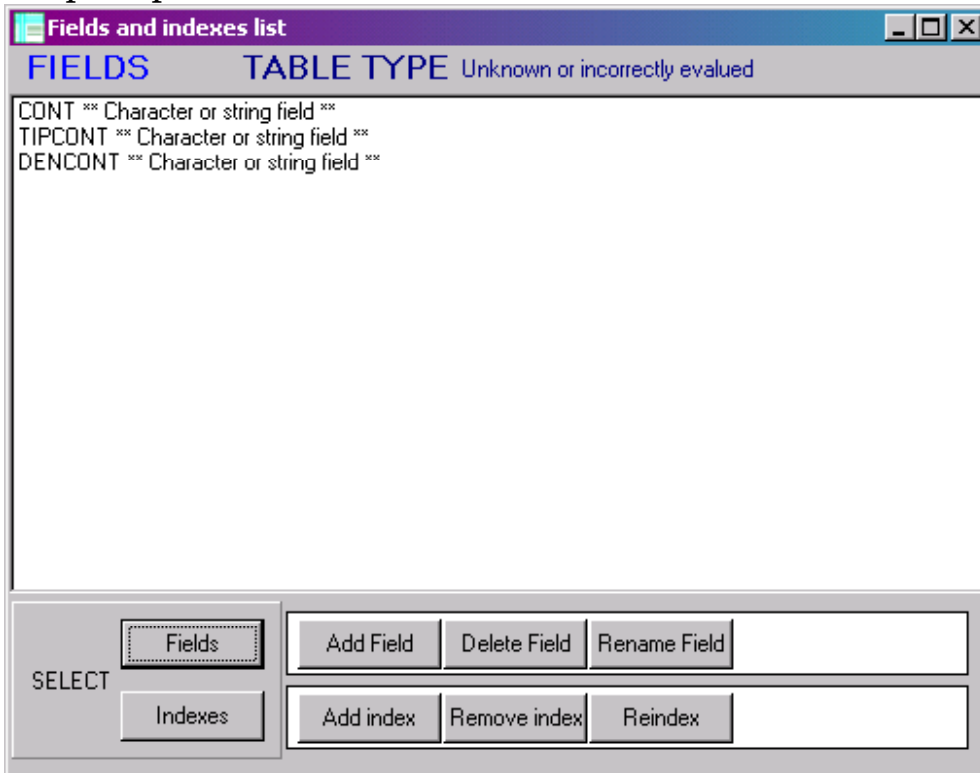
Fields and indexes list

FIELDS TABLE TYPE Unknown or incorrectly evalued

CONT ** Character or string field **
TIPCONT ** Character or string field **
DENCONT ** Character or string field **

SELECT
Fields
Indexes

Add Field
Delete Field
Rename Field

Add index
Remove index
Reindex